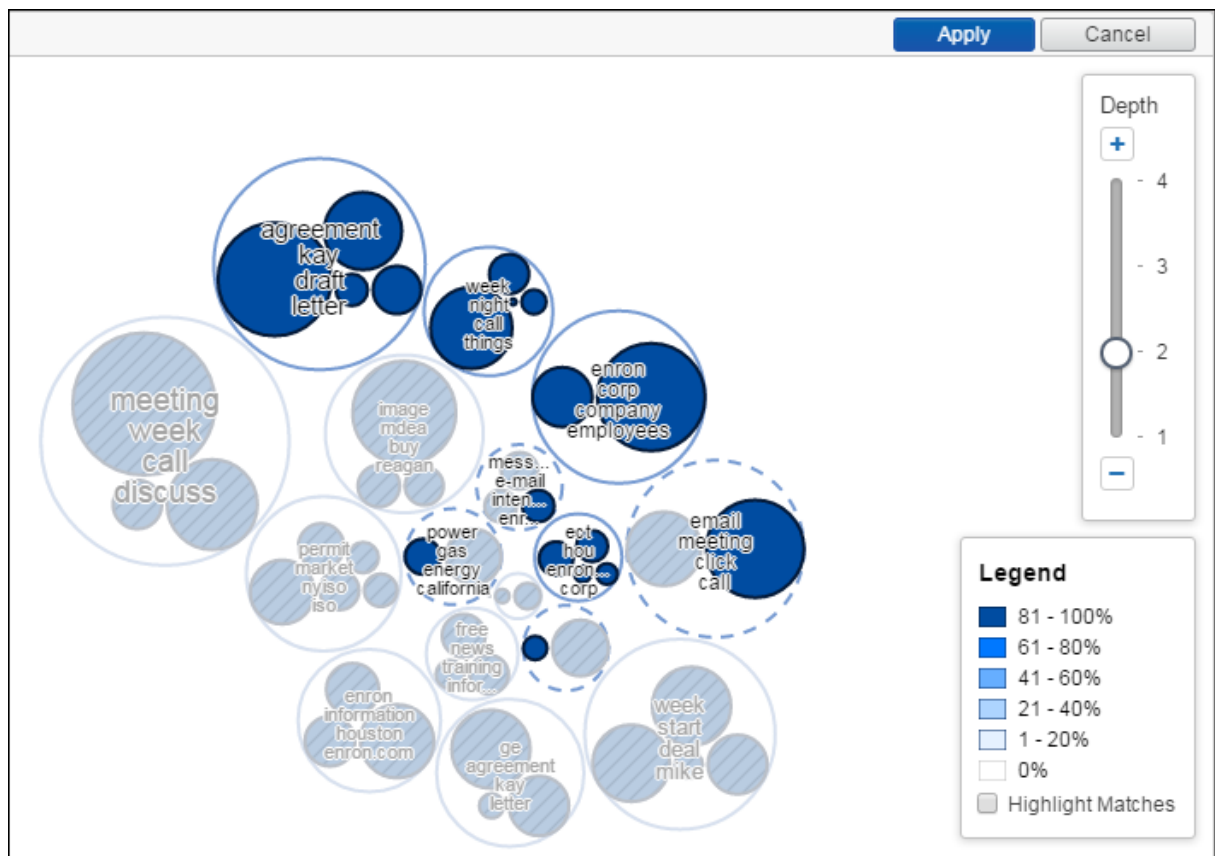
Apply
Cancel

agreement
kay
draft
letter

week
night
call
things

enron
corp
company
employees

meeting
week
call
discuss

image
mdea
buy
reagan

mess...
e-mail
inten...
enr...

power
gas
energy
california

ect
hou
enron...
corp

email
meeting
click
call

permit
market
nyiso
iso

free
news
training
infor...

enron
information
houston
enron.com

ge
agreement
kay
letter

week
start
deal
mike

Depth
+
4
3
2
1
−

Legend
81 - 100%
61 - 80%
41 - 60%
21 - 40%
1 - 20%
0%
Highlight Matches